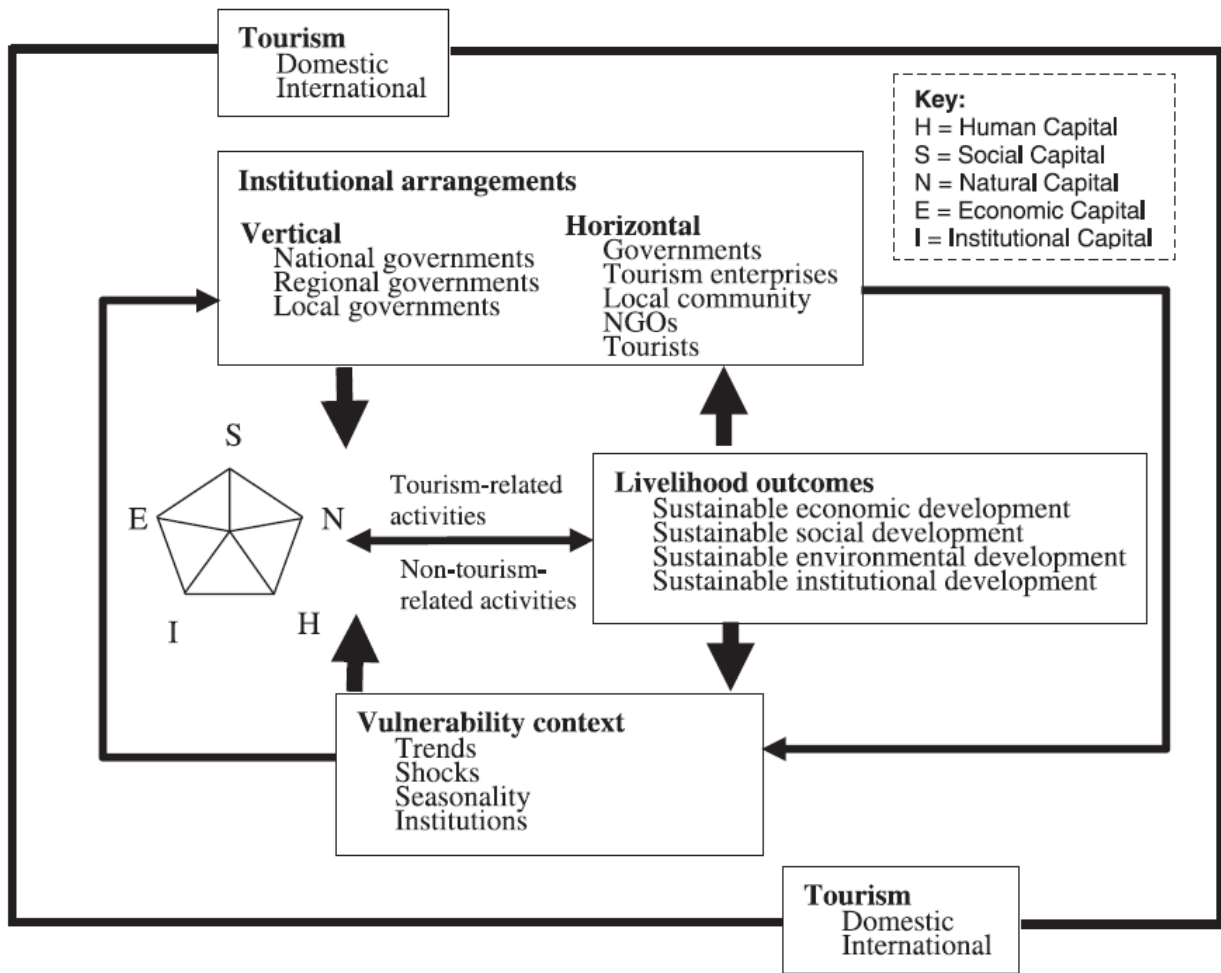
Tourism
Domestic
International

Key:
H = Human Capital
S = Social Capital
N = Natural Capital
E = Economic Capital
I = Institutional Capital

Institutional arrangements

Vertical
National governments
Regional governments
Local governments

Horizontal
Governments
Tourism enterprises
Local community
NGOs
Tourists

S
E
N
I
H

Tourism-related activities

Non-tourism-related activities

Livelihood outcomes
Sustainable economic development
Sustainable social development
Sustainable environmental development
Sustainable institutional development

Vulnerability context
Trends
Shocks
Seasonality
Institutions

Tourism
Domestic
International